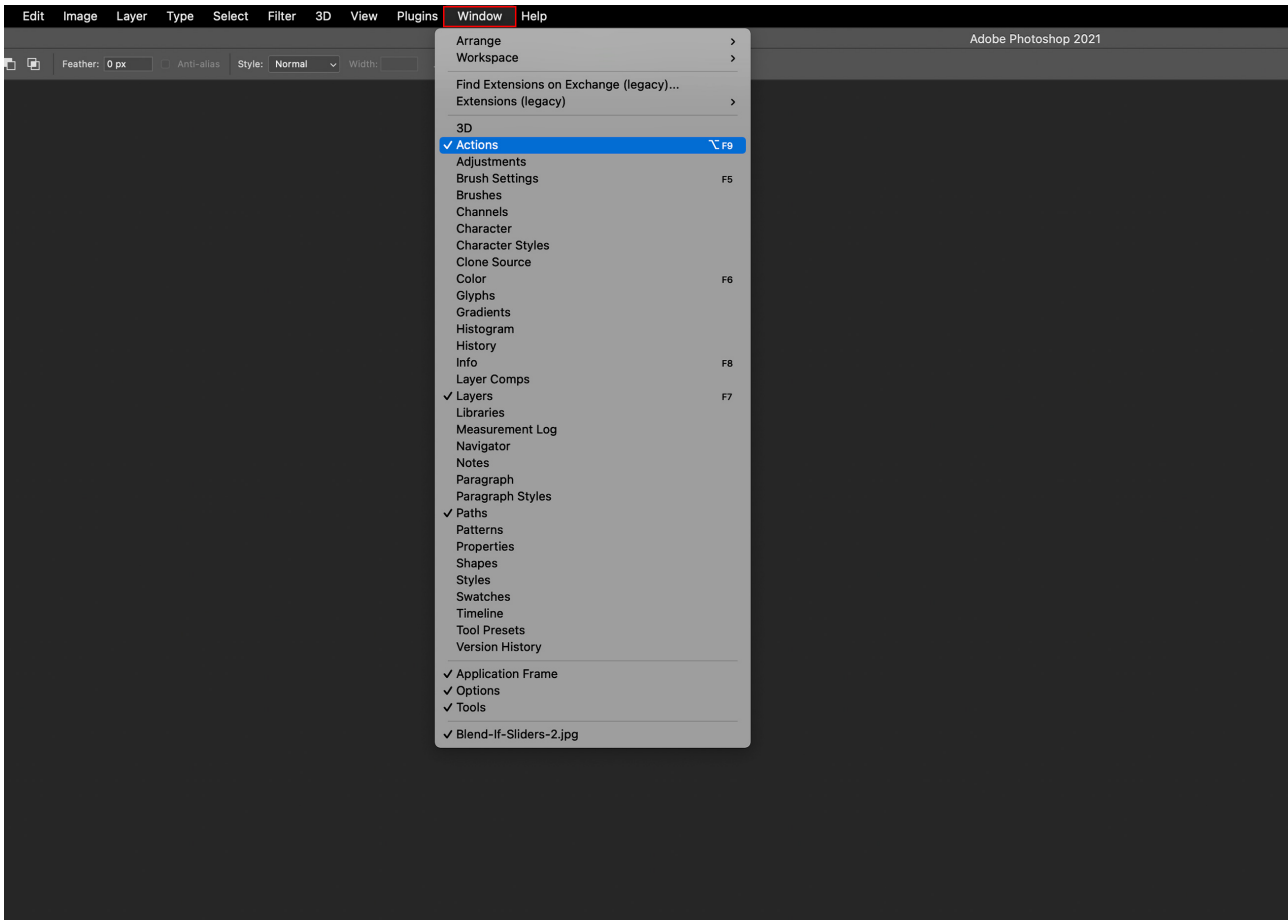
Edit Image Layer Type Select Filter 3D View Plugins Window Help

Adobe Photoshop 2021

Feather: 0 px Anti-alias Style: Normal Width:

Arrange >
Workspace >

Find Extensions on Exchange (legacy)...
Extensions (legacy) >

3D
✓ Actions ⌥F9
Adjustments
Brush Settings F5
Brushes
Channels
Character
Character Styles
Clone Source
Color F6
Glyphs
Gradients
Histogram
History
Info F8
Layer Comps
✓ Layers F7
Libraries
Measurement Log
Navigator
Notes
Paragraph
Paragraph Styles
✓ Paths
Patterns
Properties
Shapes
Styles
Swatches
Timeline
Tool Presets
Version History

✓ Application Frame
✓ Options
✓ Tools

✓ Blend-If-Sliders-2.jpg